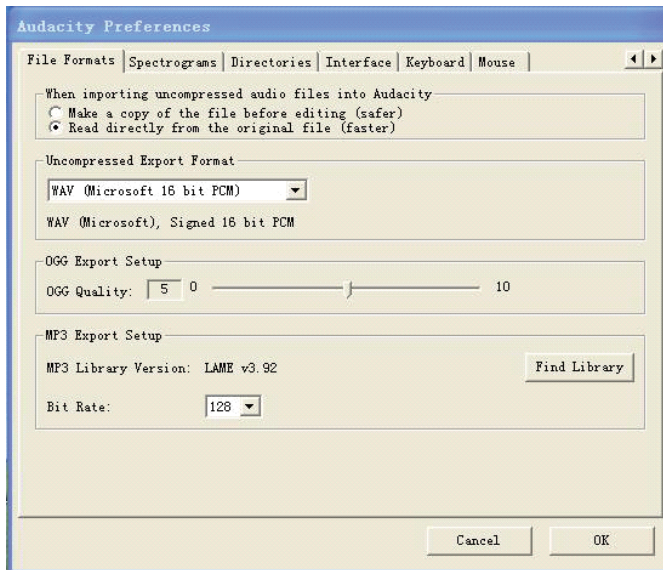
Audacity Preferences

File Formats | Spectrograms | Directories | Interface | Keyboard | Mouse

When importing uncompressed audio files into Audacity
Make a copy of the file before editing (safer)
Read directly from the original file (faster)

Uncompressed Export Format
WAV (Microsoft 16 bit PCM)
WAV (Microsoft), Signed 16 bit PCM

OGG Export Setup
OGG Quality: 5 0 10

MP3 Export Setup
MP3 Library Version: LAME v3.92
Find Library
Bit Rate: 128

Cancel
OK